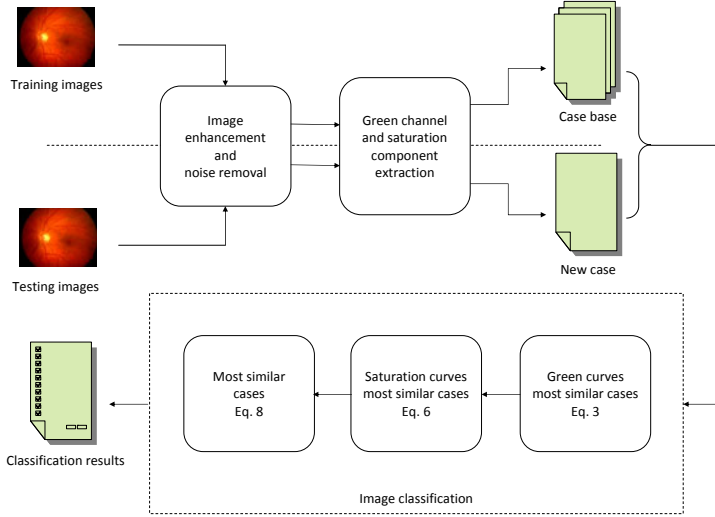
Training images

Image enhancement and noise removal

Green channel and saturation component extraction

Case base

New case

Testing images

Most similar cases Eq. 8

Saturation curves most similar cases Eq. 6

Green curves most similar cases Eq. 3

Classification results

Image classification